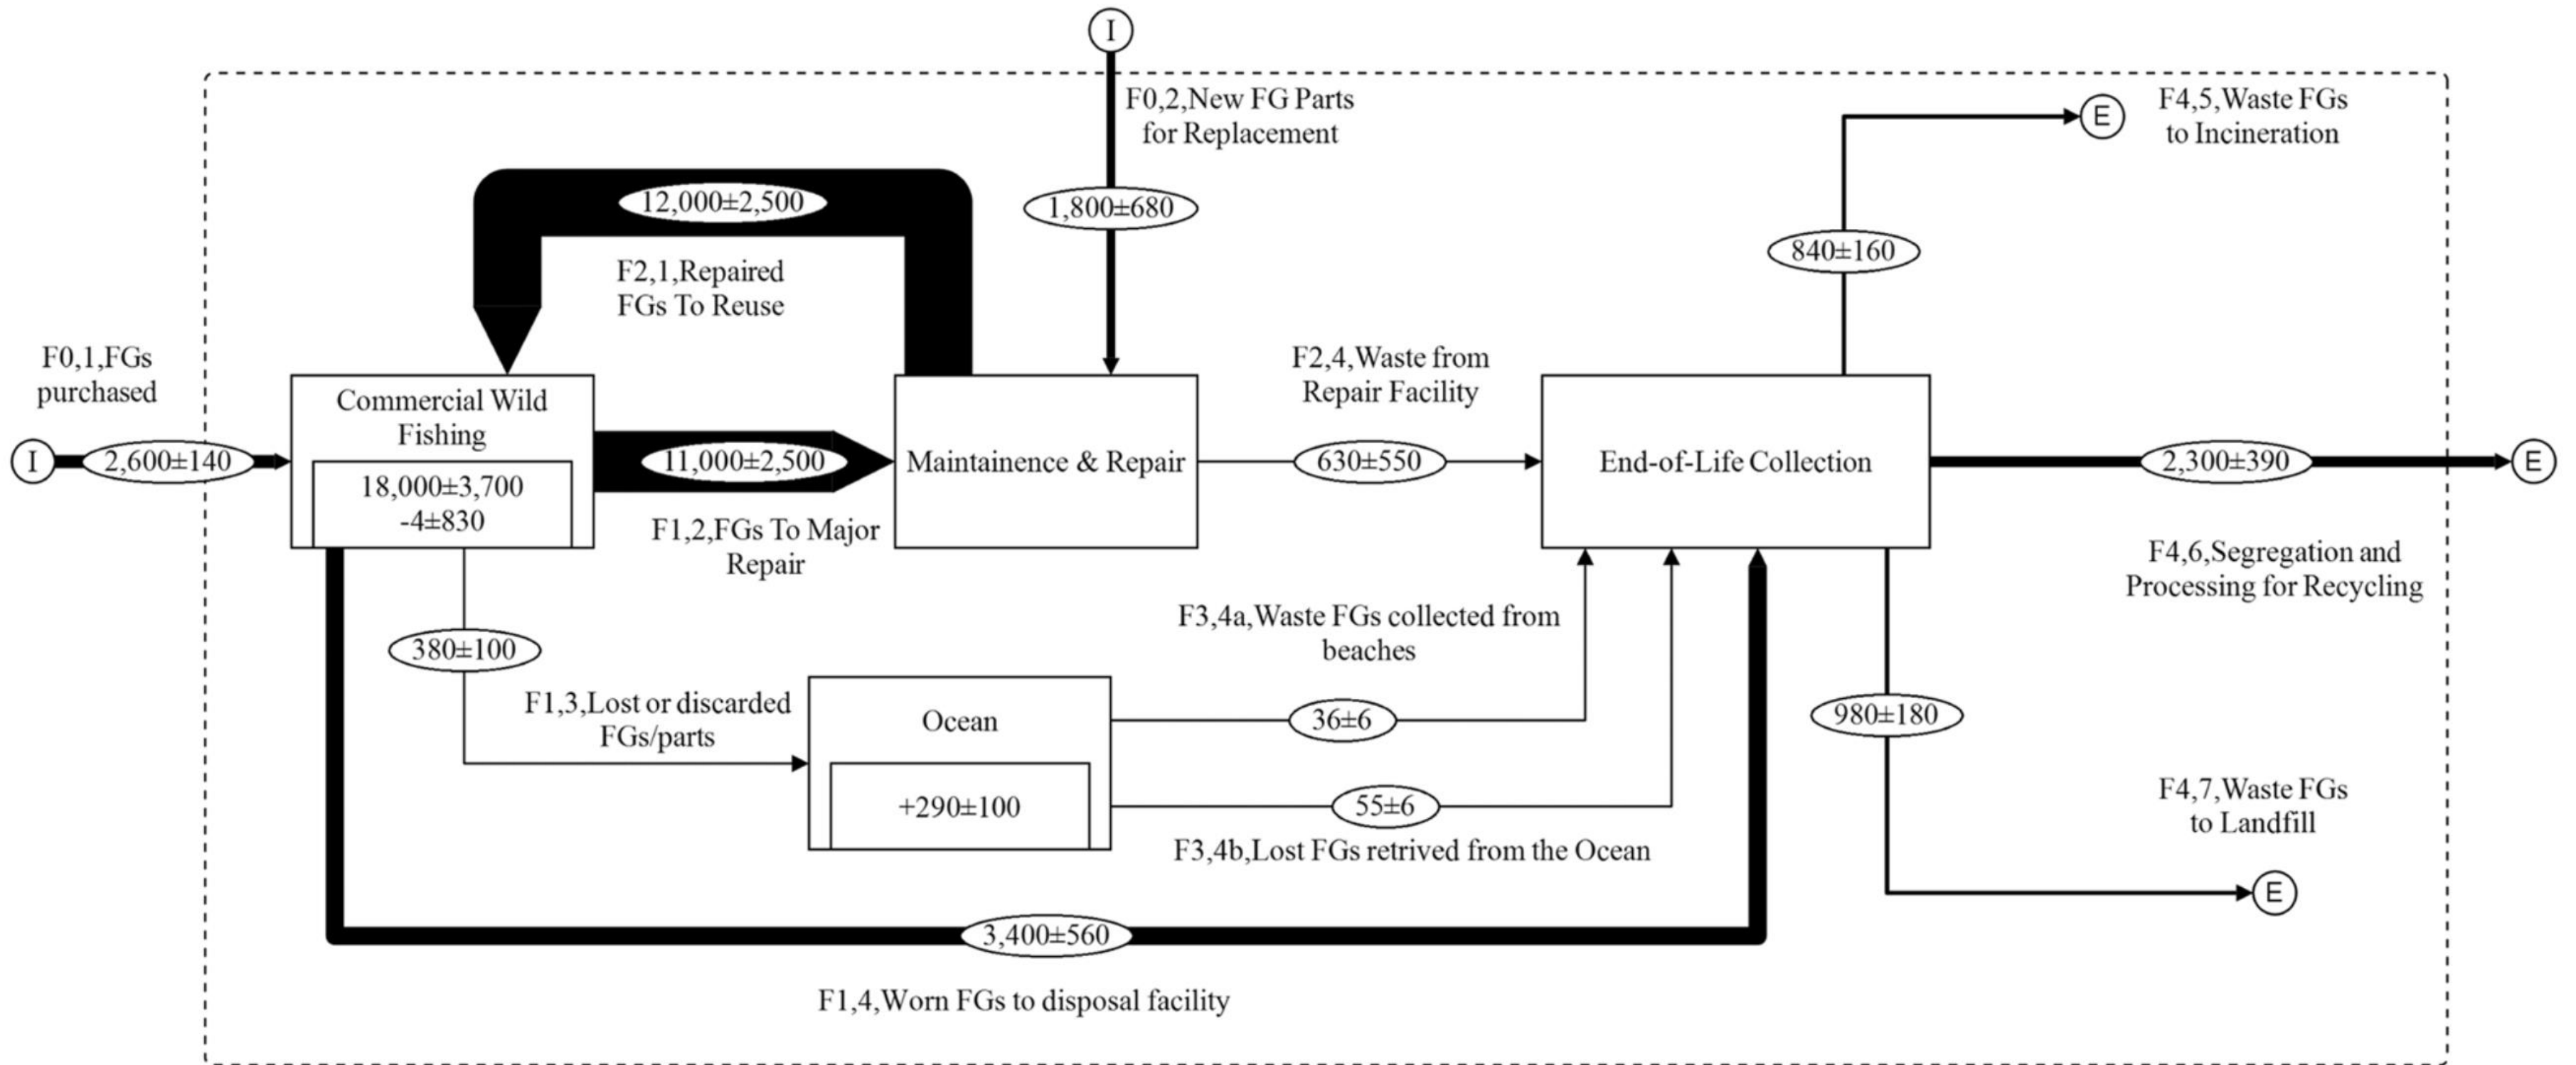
I

F0,2,New FG Parts for Replacement

E

F4,5,Waste FGs to Incineration

12,000±2,500

1,800±680

840±160

F2,1,Repaired FGs To Reuse

F0,1,FGs purchased

F2,4,Waste from Repair Facility

Commercial Wild Fishing

I

2,600±140

18,000±3,700 -4±830

11,000±2,500

Maintainence & Repair

630±550

End-of-Life Collection

2,300±390

E

F1,2,FGs To Major Repair

F4,6,Segregation and Processing for Recycling

F3,4a,Waste FGs collected from beaches

380±100

F1,3,Lost or discarded FGs/parts

Ocean

36±6

980±180

+290±100

55±6

F4,7,Waste FGs to Landfill

F3,4b,Lost FGs retrived from the Ocean

E

3,400±560

F1,4,Worn FGs to disposal facility